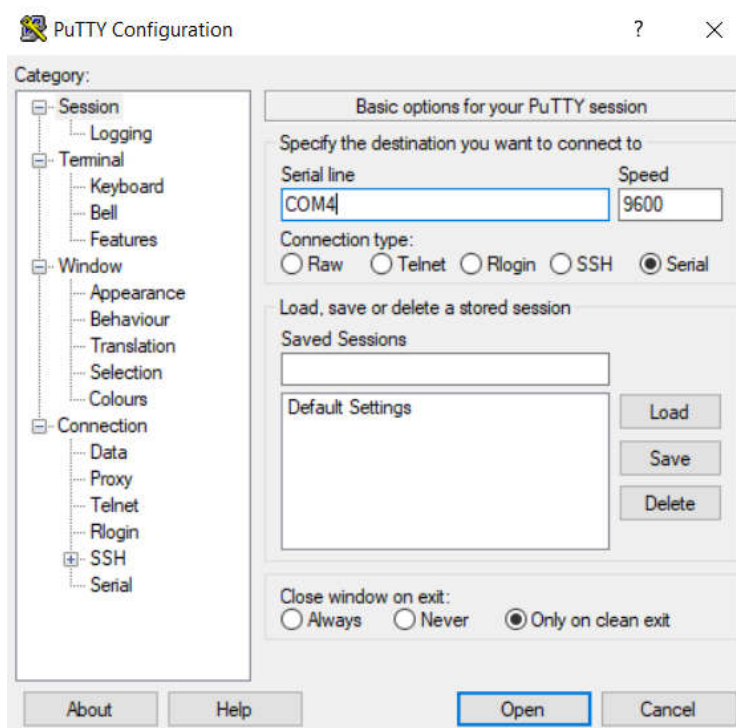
PuTTY Configuration ? ×

Category:

Session
Logging
Terminal
Keyboard
Bell
Features
Window
Appearance
Behaviour
Translation
Selection
Colours
Connection
Data
Proxy
Telnet
Rlogin
SSH
Serial

Basic options for your PuTTY session

Specify the destination you want to connect to

Serial line
COM4

Speed
9600

Connection type:
Raw Telnet Rlogin SSH Serial

Load, save or delete a stored session

Saved Sessions

Default Settings

Load
Save
Delete

Close window on exit:
Always Never Only on clean exit

About Help Open Cancel